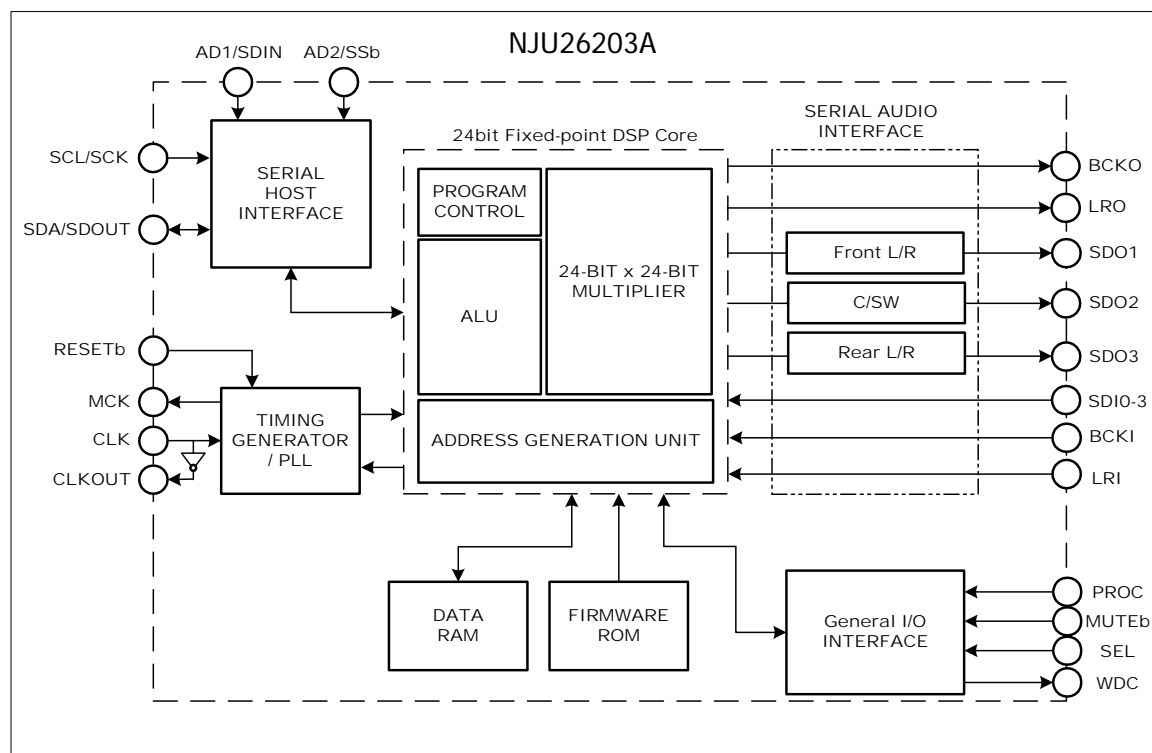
NJU26203A

AD1/SDIN
AD2/SSb

SCL/SCK
SDA/SDOUT

SERIAL HOST INTERFACE

24bit Fixed-point DSP Core

PROGRAM CONTROL

24-BIT x 24-BIT MULTIPLIER

ALU

ADDRESS GENERATION UNIT

SERIAL AUDIO INTERFACE

Front L/R
C/SW
Rear L/R

BCKO
LRO
SDO1
SDO2
SDO3
SDI0-3
BCKI
LRI

RESETb
MCK
CLK
CLKOUT

TIMING GENERATOR / PLL

DATA RAM

FIRMWARE ROM

General I/O INTERFACE

PROC
MUTEb
SEL
WDC